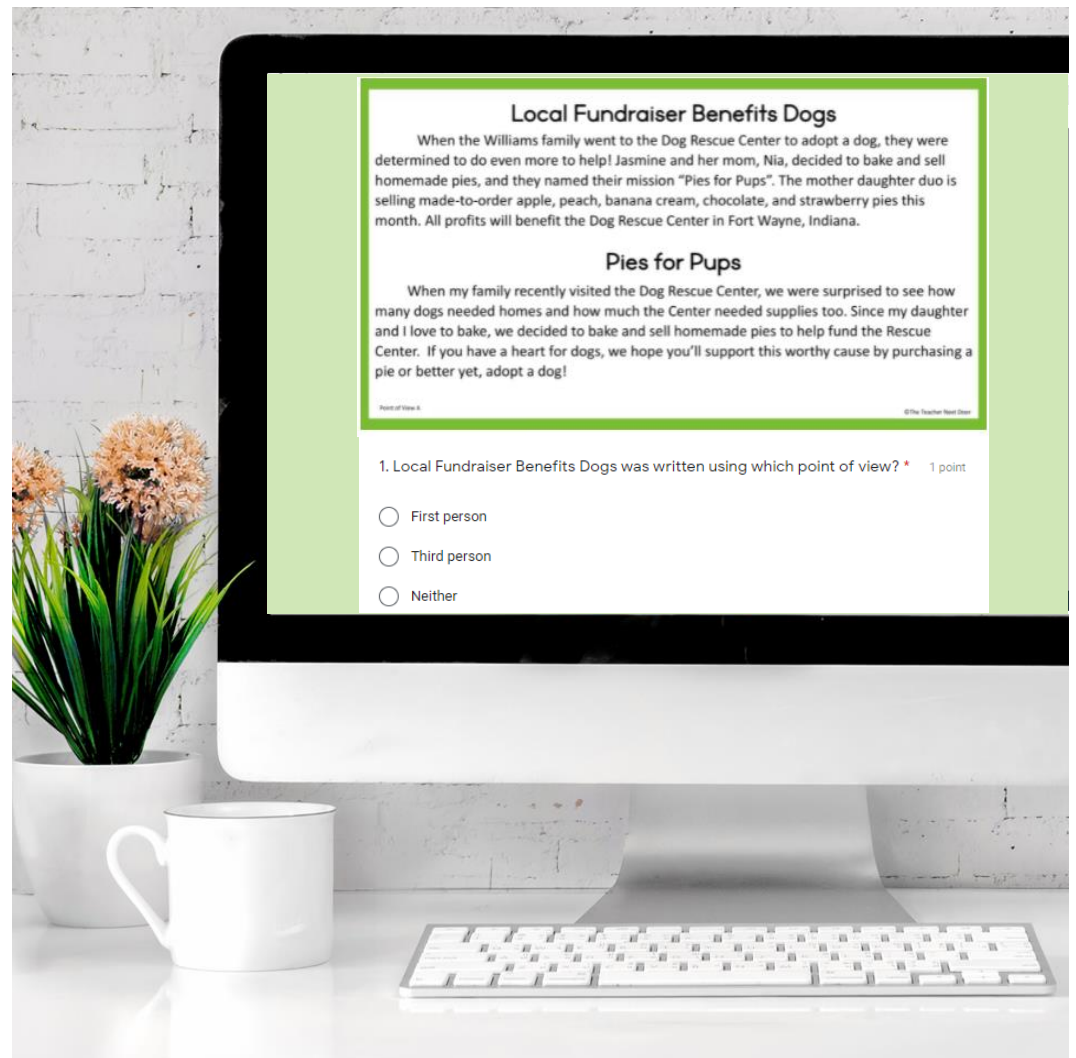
Local Fundraiser Benefits Dogs

When the Williams family went to the Dog Rescue Center to adopt a dog, they were determined to do even more to help! Jasmine and her mom, Nia, decided to bake and sell homemade pies, and they named their mission "Pies for Pups". The mother daughter duo is selling made-to-order apple, peach, banana cream, chocolate, and strawberry pies this month. All profits will benefit the Dog Rescue Center in Fort Wayne, Indiana.

Pies for Pups

When my family recently visited the Dog Rescue Center, we were surprised to see how many dogs needed homes and how much the Center needed supplies too. Since my daughter and I love to bake, we decided to bake and sell homemade pies to help fund the Rescue Center. If you have a heart for dogs, we hope you'll support this worthy cause by purchasing a pie or better yet, adopt a dog!

Point of View 4

©The Teacher Next Door

1. Local Fundraiser Benefits Dogs was written using which point of view? * 1 point

First person

Third person

Neither